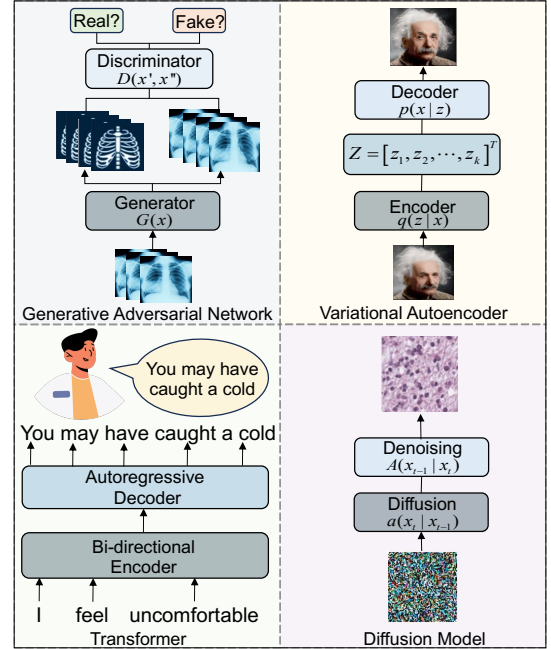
Real?

Fake?

Discriminator
$D(x', x'')$

Generator
$G(x)$

Generative Adversarial Network

Decoder
$p(x \mid z)$

$Z = [z_1, z_2, \cdots, z_k]^T$

Encoder
$q(z \mid x)$

Variational Autoencoder

You may have caught a cold

You may have caught a cold

Autoregressive Decoder

Bi-directional Encoder

I feel uncomfortable

Transformer

Denoising
$A(x_{t-1} \mid x_t)$

Diffusion
$a(x_t \mid x_{t-1})$

Diffusion Model